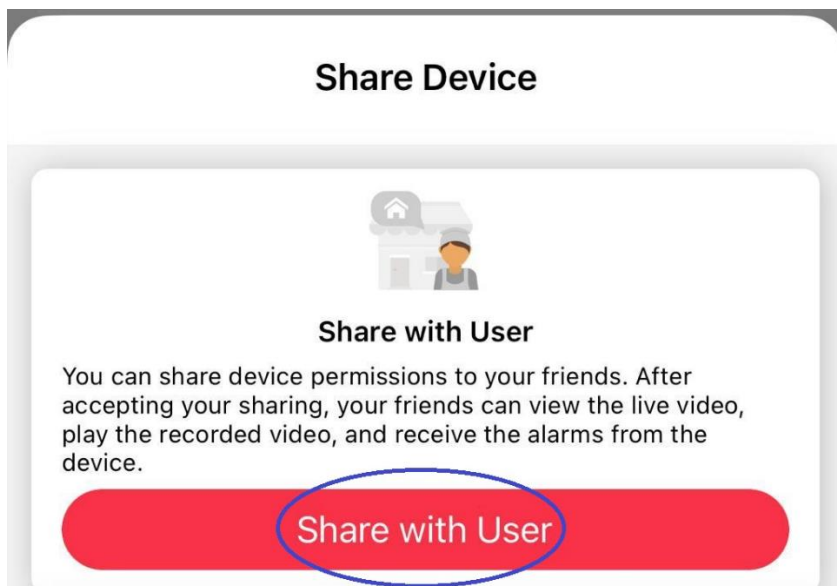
Share Device

Share with User

You can share device permissions to your friends. After accepting your sharing, your friends can view the live video, play the recorded video, and receive the alarms from the device.

Share with User